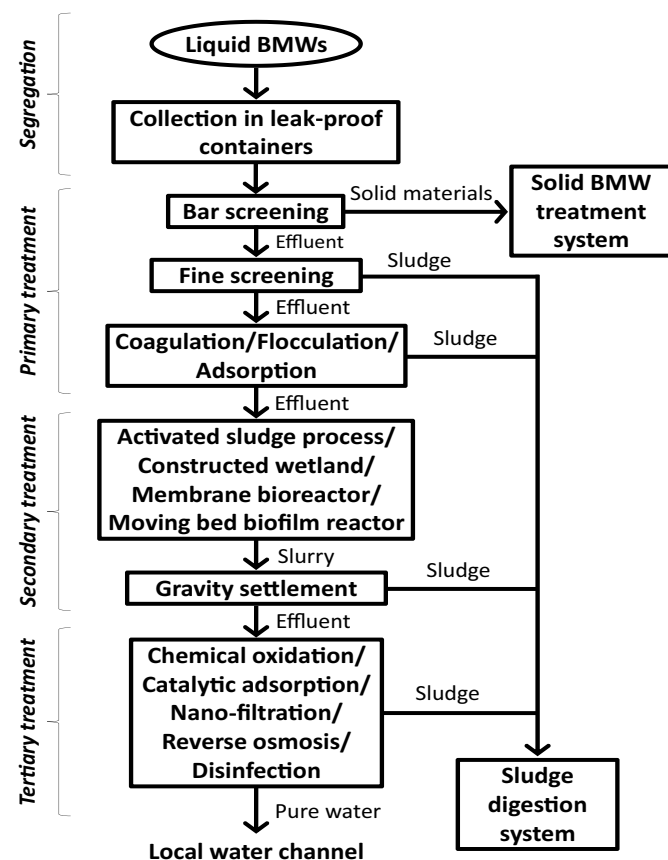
Segregation

Liquid BMWs

Collection in leak-proof containers

Primary treatment

Bar screening

Solid materials

Solid BMW treatment system

Effluent

Fine screening

Sludge

Effluent

Coagulation/Flocculation/ Adsorption

Sludge

Effluent

Secondary treatment

Activated sludge process/ Constructed wetland/ Membrane bioreactor/ Moving bed biofilm reactor

Slurry

Gravity settlement

Sludge

Effluent

Tertiary treatment

Chemical oxidation/ Catalytic adsorption/ Nano-filtration/ Reverse osmosis/ Disinfection

Sludge

Pure water

Sludge digestion system

Local water channel